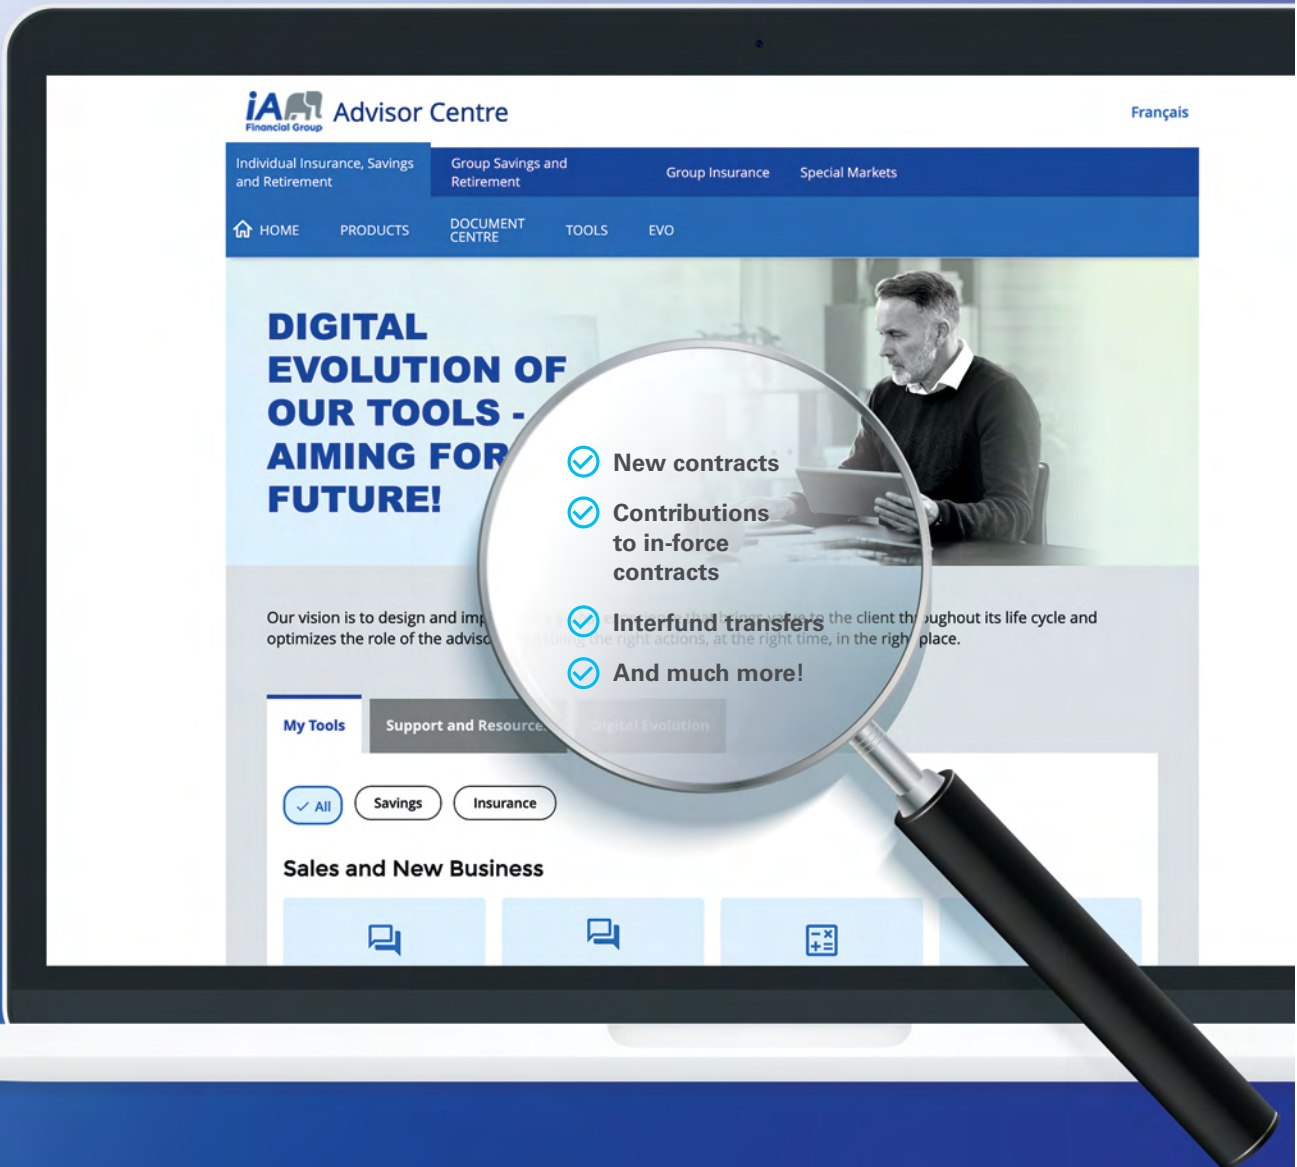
iA Financial Group Advisor Centre

Français

Individual Insurance, Savings and Retirement
Group Savings and Retirement
Group Insurance
Special Markets

HOME
PRODUCTS
DOCUMENT CENTRE
TOOLS
EVO

DIGITAL EVOLUTION OF OUR TOOLS - AIMING FOR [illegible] FUTURE!

New contracts
Contributions to in-force contracts
Interfund transfers
And much more!

Our vision is to design and imp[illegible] the client th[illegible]ughout its life cycle and optimizes the role of the adviso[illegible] the right actions, at the right time, in the righ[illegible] place.

My Tools
Support and Resource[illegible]
Digital Evolution

All
Savings
Insurance

Sales and New Business